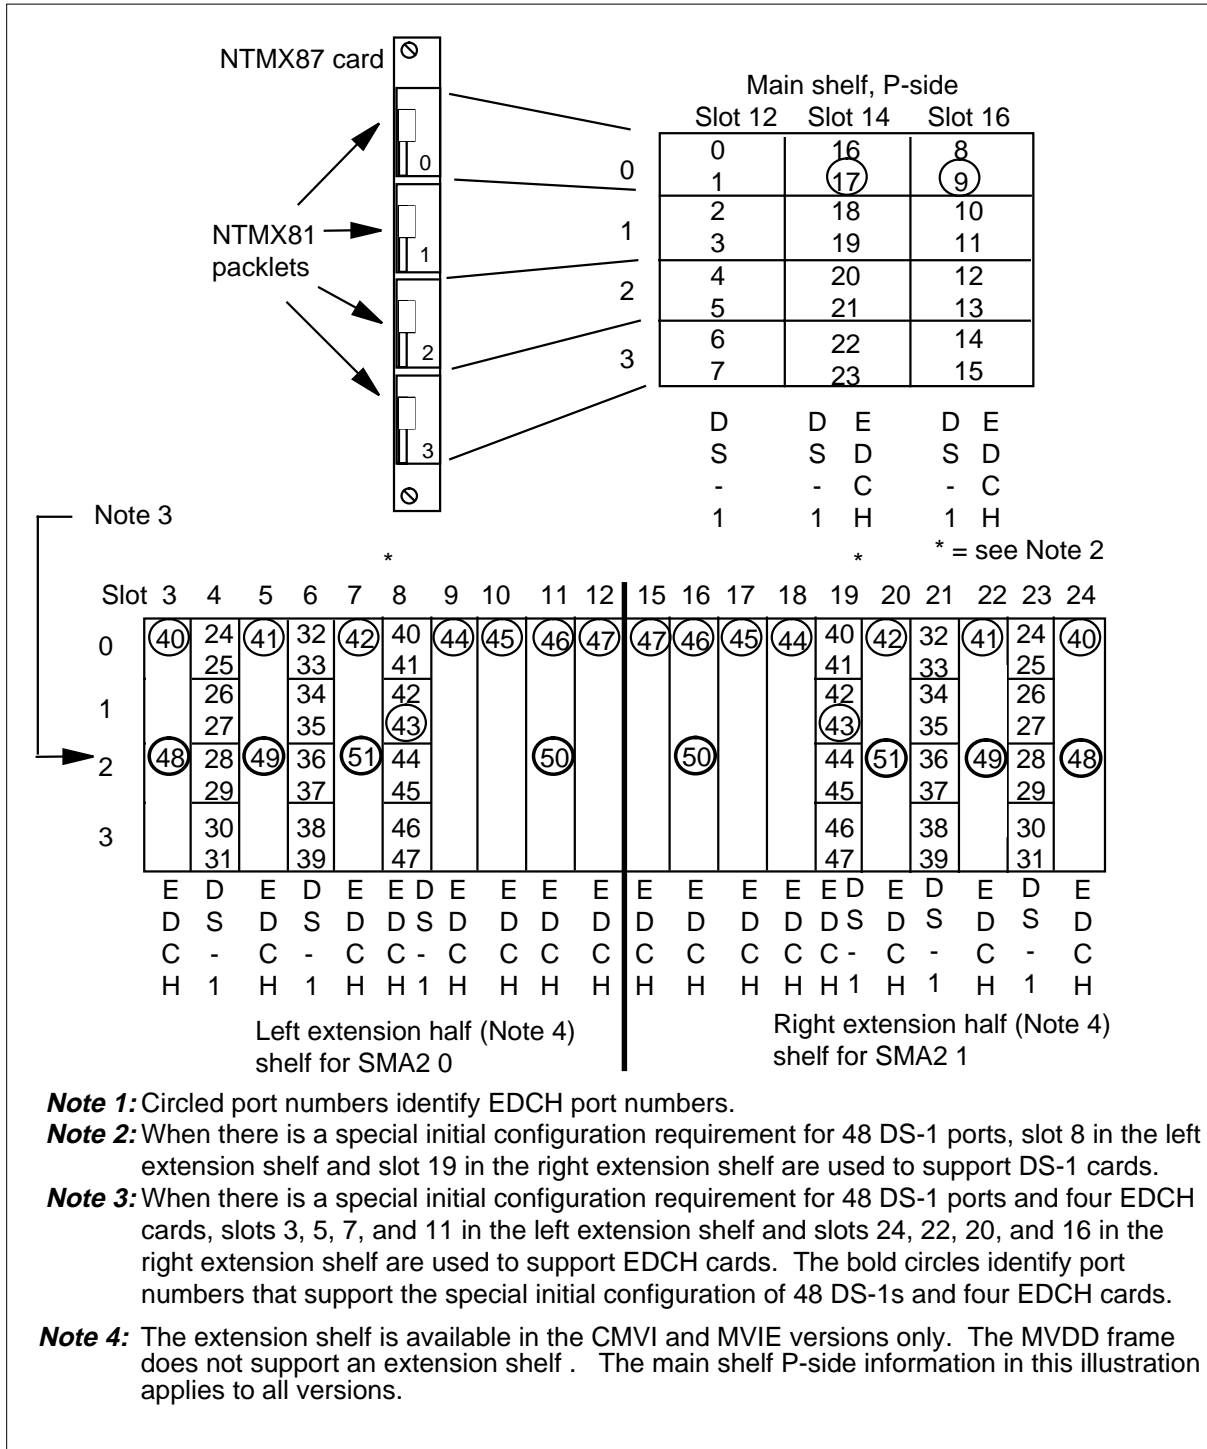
NTMX87 card

NTMX81 packlets

0
1
2
3

0
1
2
3

Main shelf, P-side

| | Slot 12 | Slot 14 | Slot 16 |
|---|---|---|---|
| 0 | 0<br>1 | 16<br>17 | 8<br>9 |
| 1 | 2<br>3 | 18<br>19 | 10<br>11 |
| 2 | 4<br>5 | 20<br>21 | 12<br>13 |
| 3 | 6<br>7 | 22<br>23 | 14<br>15 |
| | DS-1 | DS-1 EDCH | DS-1 EDCH |

* = see Note 2

Note 3

| Slot | 3 | 4 | 5 | 6 | 7 | 8 * | 9 | 10 | 11 | 12 | 15 | 16 | 17 | 18 | 19 * | 20 | 21 | 22 | 23 | 24 |
|---|---|---|---|---|---|---|---|---|---|---|---|---|---|---|---|---|---|---|---|---|
| 0 | 40 | 24<br>25 | 41 | 32<br>33 | 42 | 40<br>41 | 44 | 45 | 46 | 47 | 47 | 46 | 45 | 44 | 40<br>41 | 42 | 32<br>33 | 41 | 24<br>25 | 40 |
| 1 | | 26<br>27 | | 34<br>35 | | 42<br>43 | | | | | | | | | 42<br>43 | | 34<br>35 | | 26<br>27 | |
| 2 | 48 | 28<br>29 | 49 | 36<br>37 | 51 | 44<br>45 | | | 50 | | | 50 | | | 44<br>45 | 51 | 36<br>37 | 49 | 28<br>29 | 48 |
| 3 | | 30<br>31 | | 38<br>39 | | 46<br>47 | | | | | | | | | 46<br>47 | | 38<br>39 | | 30<br>31 | |
| | EDCH | DS-1 | EDCH | DS-1 | EDCH | EDCH DS-1 | EDCH | EDCH | EDCH | EDCH | EDCH | EDCH | EDCH | EDCH | EDCH DS-1 | EDCH | DS-1 | EDCH | DS-1 | EDCH |

Left extension half (Note 4) shelf for SMA2 0

Right extension half (Note 4) shelf for SMA2 1

Note 1: Circled port numbers identify EDCH port numbers.

Note 2: When there is a special initial configuration requirement for 48 DS-1 ports, slot 8 in the left extension shelf and slot 19 in the right extension shelf are used to support DS-1 cards.

Note 3: When there is a special initial configuration requirement for 48 DS-1 ports and four EDCH cards, slots 3, 5, 7, and 11 in the left extension shelf and slots 24, 22, 20, and 16 in the right extension shelf are used to support EDCH cards. The bold circles identify port numbers that support the special initial configuration of 48 DS-1s and four EDCH cards.

Note 4: The extension shelf is available in the CMVI and MVIE versions only. The MVDD frame does not support an extension shelf . The main shelf P-side information in this illustration applies to all versions.